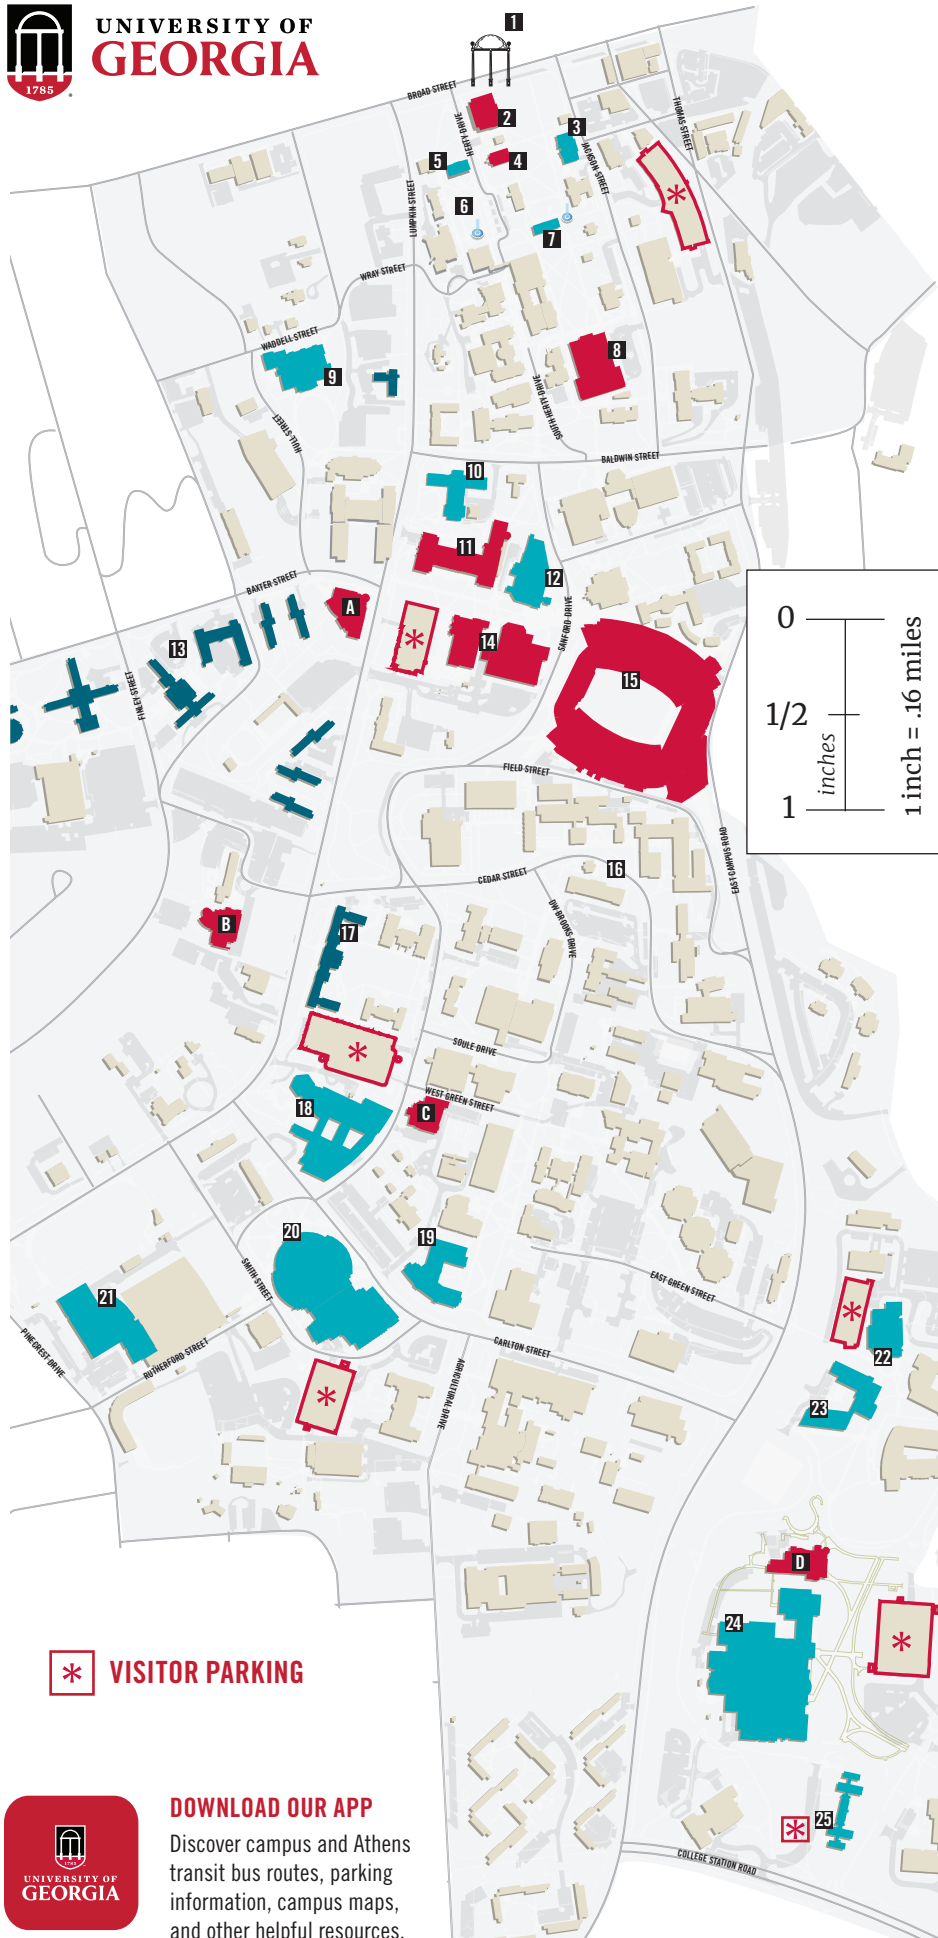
1785
UNIVERSITY OF GEORGIA

1
BROAD STREET
HERTY DRIVE
2
3
4
5
JACKSON STREET
THOMAS STREET
LUMPKIN STREET
6
7
WRAY STREET
8
WADDELL STREET
9
HULL STREET
SMITH HERTY DRIVE
BALDWIN STREET
10
11
12
BAXTER STREET
A
SANFORD DRIVE
14
15
13
FINLEY STREET
FIELD STREET
EAST CAMPUS ROAD
CEDAR STREET
16
B
17
DW BROOKS DRIVE
SOULE DRIVE
18
C
WEST GREEN STREET
20
19
SMITH STREET
EAST GREEN STREET
21
22
PINECREST DRIVE
RUTHERFORD STREET
CARLTON STREET
AGRICULTURAL DRIVE
23
D
24
25
COLLEGE STATION ROAD

0
1/2
1
inches
1 inch = .16 miles

VISITOR PARKING

UNIVERSITY OF GEORGIA

DOWNLOAD OUR APP
Discover campus and Athens transit bus routes, parking information, campus maps, and other helpful resources.